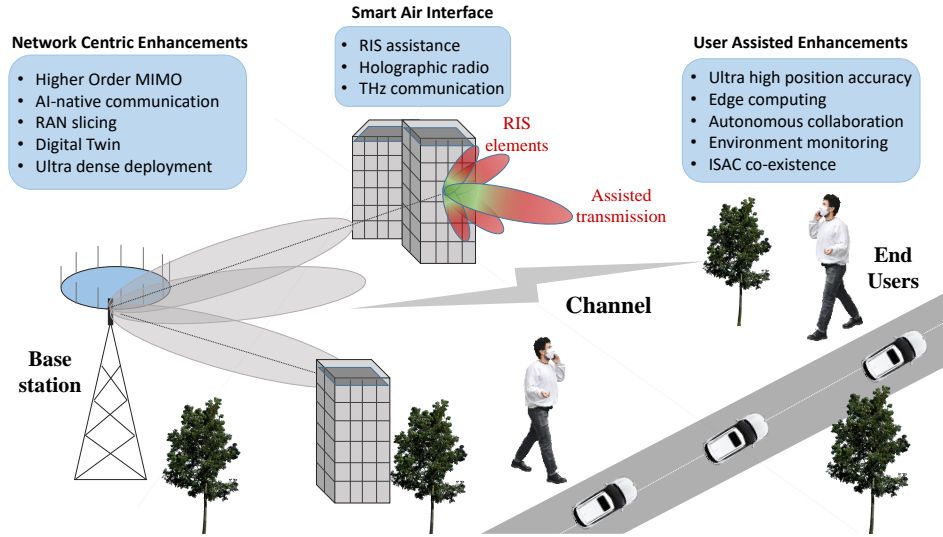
Network Centric Enhancements
• Higher Order MIMO
• AI-native communication
• RAN slicing
• Digital Twin
• Ultra dense deployment

Smart Air Interface
• RIS assistance
• Holographic radio
• THz communication

User Assisted Enhancements
• Ultra high position accuracy
• Edge computing
• Autonomous collaboration
• Environment monitoring
• ISAC co-existence

RIS elements

Assisted transmission

End Users

Channel

Base station